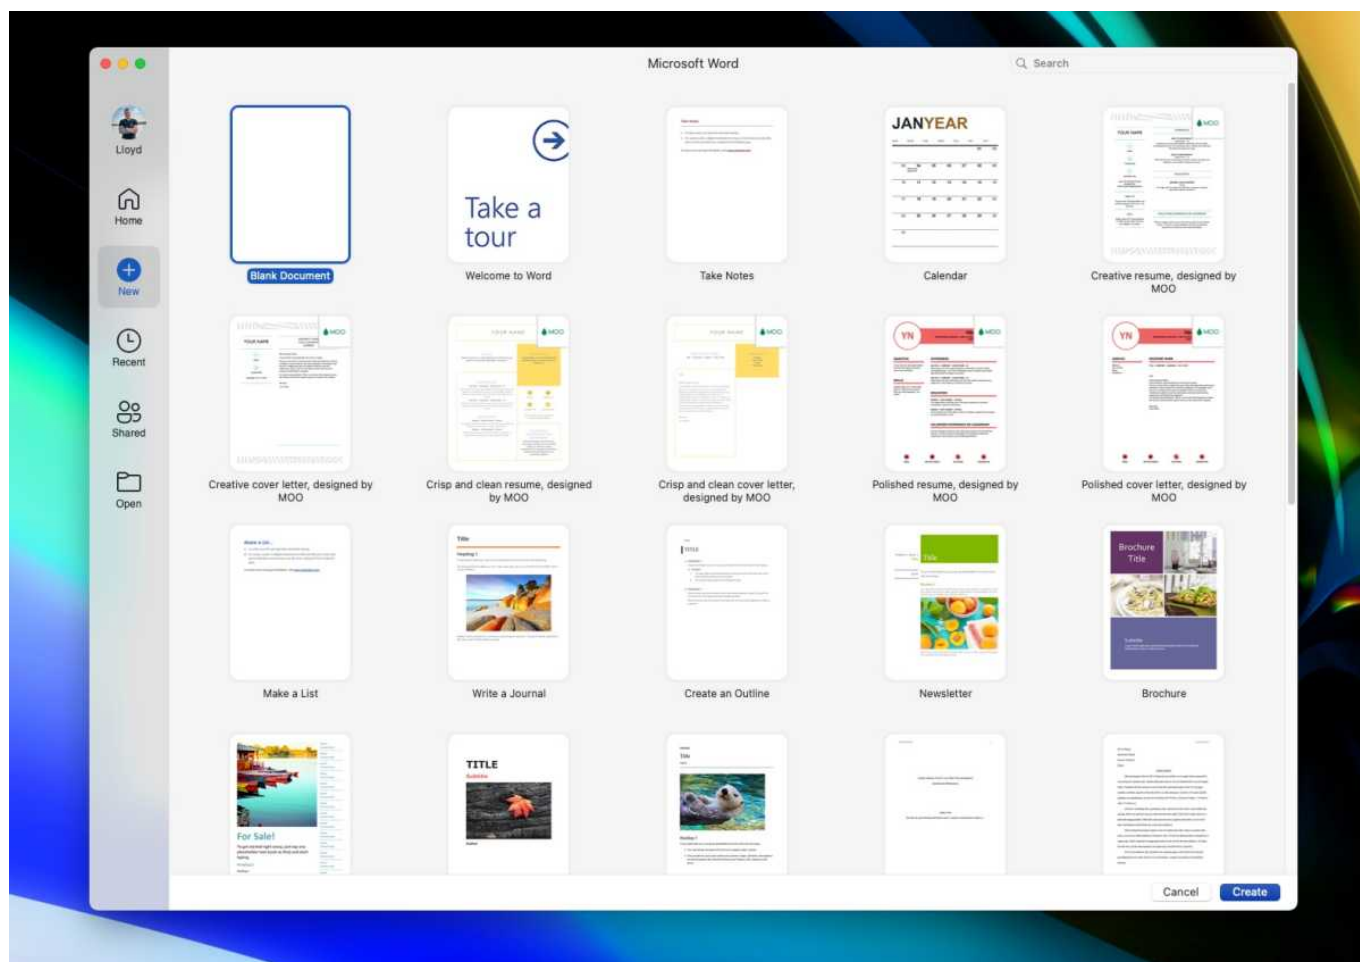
Microsoft Word

Search

Lloyd

Home

New

Recent

Shared

Open

Blank Document

Take a tour

Welcome to Word

Take Notes

JANYEAR

Calendar

MOO

Creative resume, designed by MOO

MOO

Creative cover letter, designed by MOO

MOO

Crisp and clean resume, designed by MOO

MOO

Crisp and clean cover letter, designed by MOO

YN

MOO

Polished resume, designed by MOO

YN

MOO

Polished cover letter, designed by MOO

Make a List

Title

Write a Journal

Create an Outline

Title

Newsletter

Brochure Title

Brochure

For Sale!

TITLE

Cancel

Create